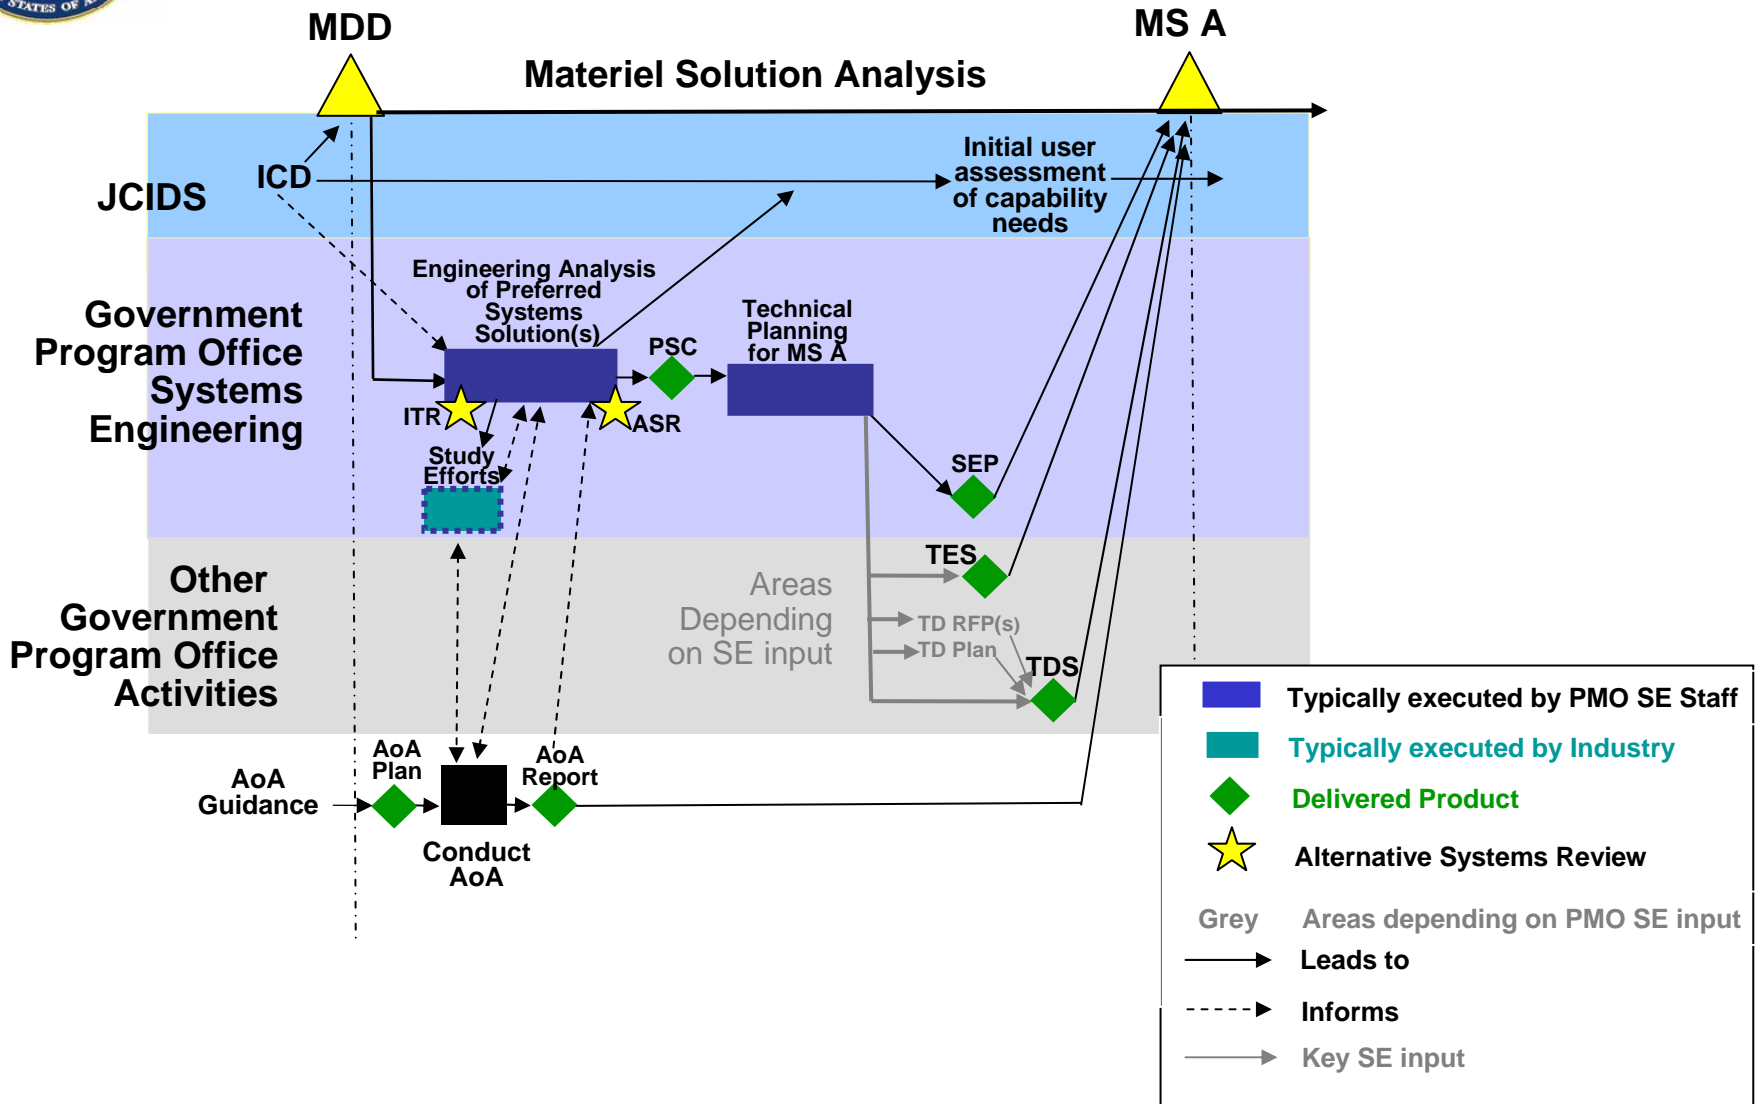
STATES OF

MDD

MS A

Materiel Solution Analysis

JCIDS

ICD

Initial user assessment of capability needs

Government Program Office Systems Engineering

Engineering Analysis of Preferred Systems Solution(s)

PSC

Technical Planning for MS A

ITR

ASR

Study Efforts

SEP

Other Government Program Office Activities

TES

Areas Depending on SE input

TD RFP(s)

TD Plan

TDS

AoA Guidance

AoA Plan

Conduct AoA

AoA Report

Typically executed by PMO SE Staff

Typically executed by Industry

Delivered Product

Alternative Systems Review

Grey Areas depending on PMO SE input

Leads to

Informs

Key SE input